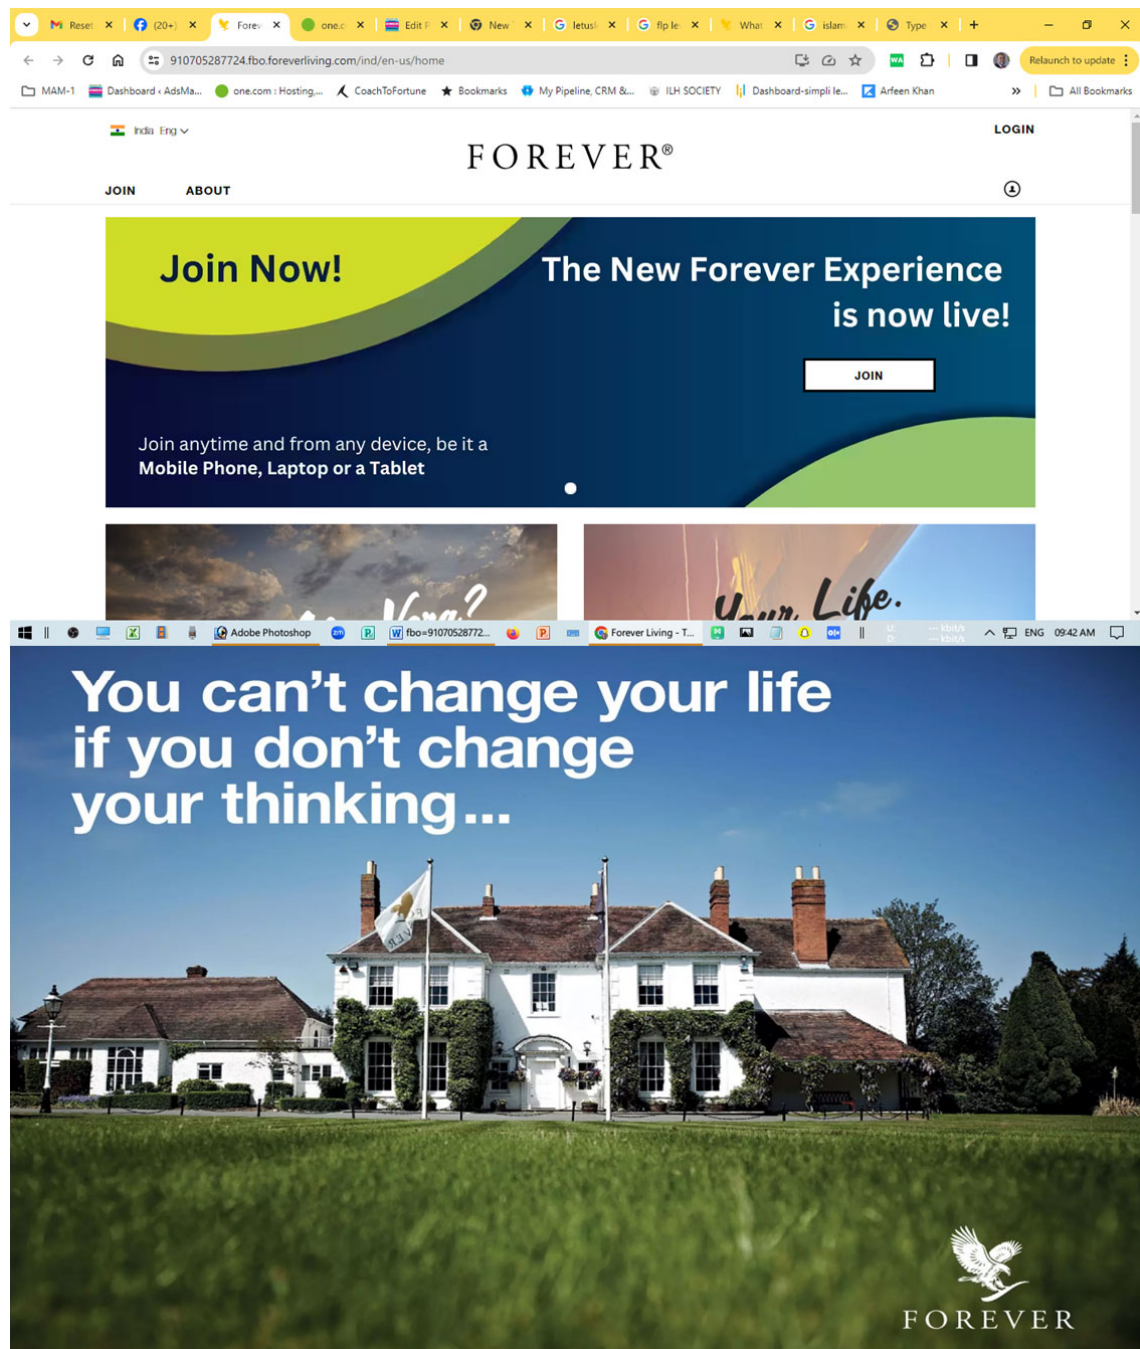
Reset (20+) Forev one.c Edit F New letusl flp le What islam Type

910705287724.fbo.foreverliving.com/ind/en-us/home

Relaunch to update

MAM-1 Dashboard ‹ AdsMa... one.com : Hosting,... CoachToFortune Bookmarks My Pipeline, CRM &... ILH SOCIETY Dashboard-simpli le... Arfeen Khan All Bookmarks

India Eng

LOGIN

FOREVER®

JOIN ABOUT

Join Now!

The New Forever Experience is now live!

JOIN

Join anytime and from any device, be it a **Mobile Phone, Laptop or a Tablet**

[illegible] Vera?

Your Life.

Adobe Photoshop fbo=91070528772... Forever Living - T... ENG 09:42 AM

You can't change your life if you don't change your thinking...

FOREVER